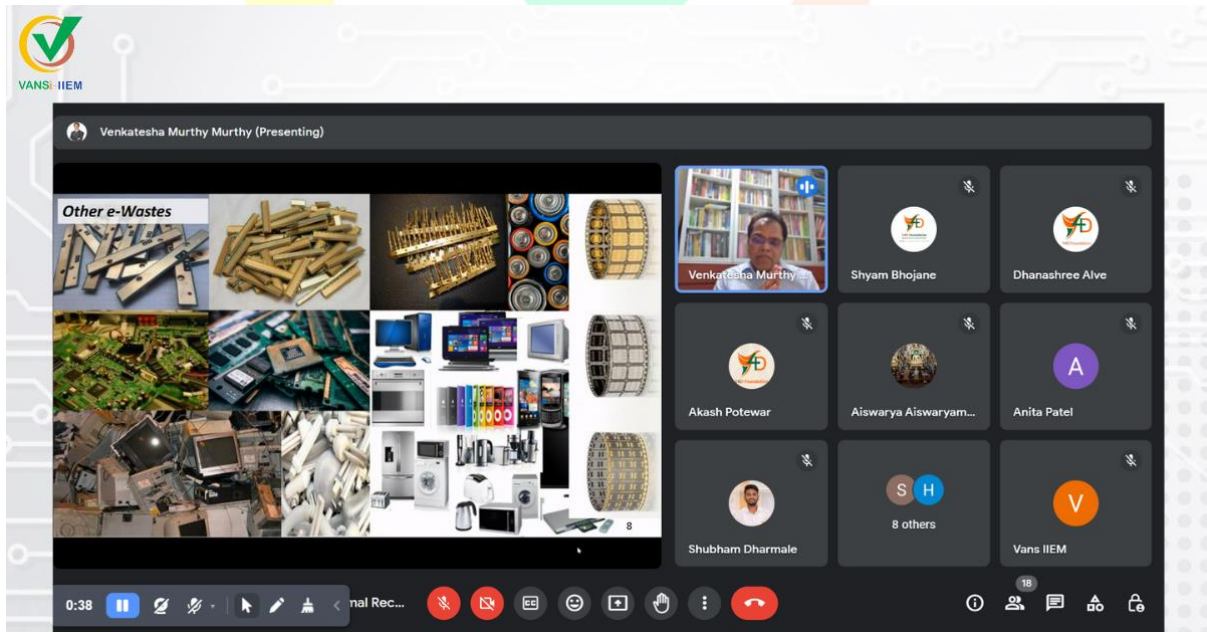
VANS IIEM

Venkatesha Murthy Murthy (Presenting)

Other e-Wastes

8

Venkatesha Murthy ...

Shyam Bhojane

Dhanashree Alve

Akash Potewar

Aiswarya Aiswaryam...

A

Anita Patel

Shubham Dharmale

S H

8 others

V

Vans IIEM

0:38

nal Rec...

18